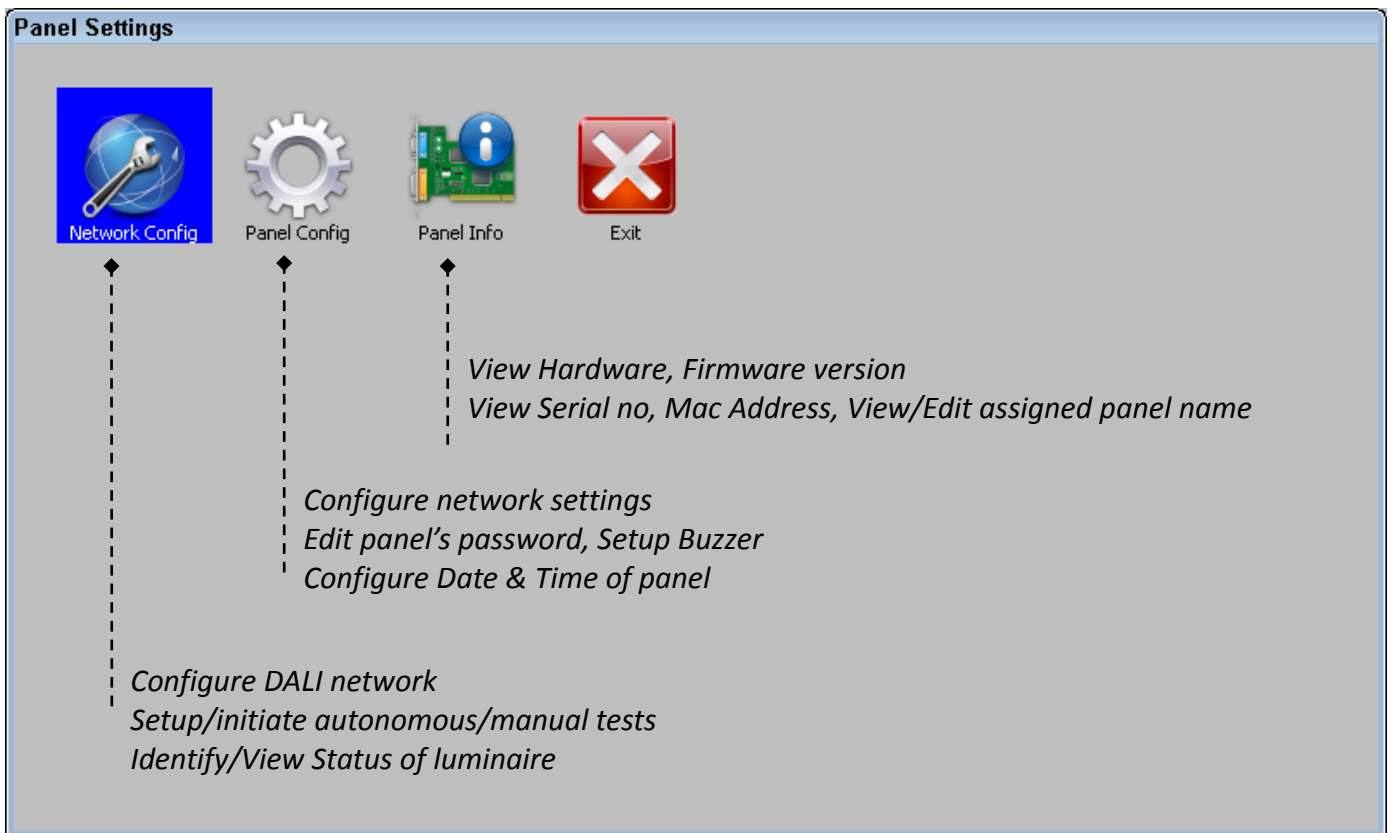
Panel Settings

Network Config

Panel Config

Panel Info

Exit

View Hardware, Firmware version
View Serial no, Mac Address, View/Edit assigned panel name

Configure network settings
Edit panel's password, Setup Buzzer
Configure Date & Time of panel

Configure DALI network
Setup/initiate autonomous/manual tests
Identify/View Status of luminaire